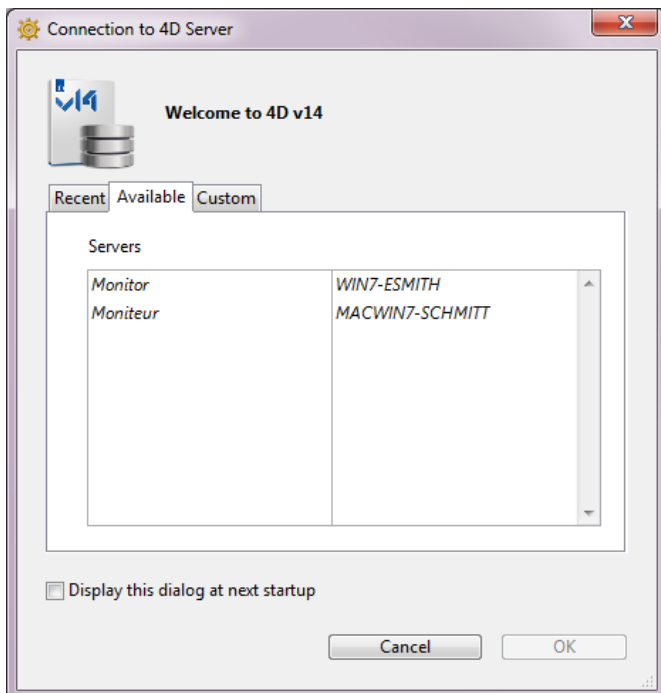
Connection to 4D Server

v14

Welcome to 4D v14

Recent Available Custom

Servers

| | |
|---|---|
| Monitor | WIN7-ESMITH |
| Moniteur | MACWIN7-SCHMITT |

Display this dialog at next startup

Cancel OK